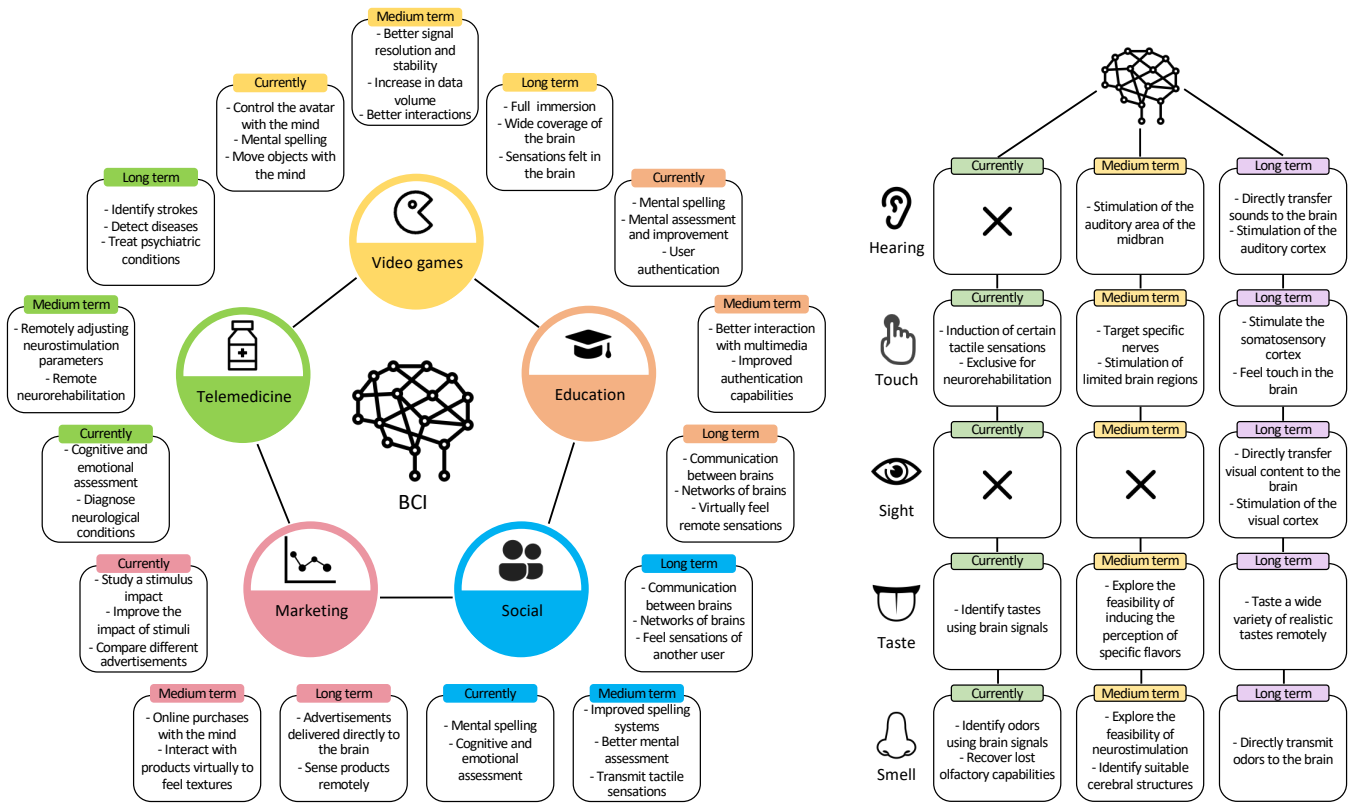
Medium term
- Better signal resolution and stability
- Increase in data volume
- Better interactions

Currently
- Control the avatar with the mind
- Mental spelling
- Move objects with the mind

Long term
- Full immersion
- Wide coverage of the brain
- Sensations felt in the brain

Long term
- Identify strokes
- Detect diseases
- Treat psychiatric conditions

Video games

Currently
- Mental spelling
- Mental assessment and improvement
- User authentication

Medium term
- Remotely adjusting neurostimulation parameters
- Remote neurorehabilitation

Telemedicine

Education

Medium term
- Better interaction with multimedia
- Improved authentication capabilities

Currently
- Cognitive and emotional assessment
- Diagnose neurological conditions

BCI

Long term
- Communication between brains
- Networks of brains
- Virtually feel remote sensations

Currently
- Study a stimulus impact
- Improve the impact of stimuli
- Compare different advertisements

Marketing

Social

Long term
- Communication between brains
- Networks of brains
- Feel sensations of another user

Medium term
- Online purchases with the mind
- Interact with products virtually to feel textures

Long term
- Advertisements delivered directly to the brain
- Sense products remotely

Currently
- Mental spelling
- Cognitive and emotional assessment

Medium term
- Improved spelling systems
- Better mental assessment
- Transmit tactile sensations

Hearing
Currently
×
Medium term
- Stimulation of the auditory area of the midbran
Long term
- Directly transfer sounds to the brain
- Stimulation of the auditory cortex

Touch
Currently
- Induction of certain tactile sensations
- Exclusive for neurorehabilitation
Medium term
- Target specific nerves
- Stimulation of limited brain regions
Long term
- Stimulate the somatosensory cortex
- Feel touch in the brain

Sight
Currently
×
Medium term
×
Long term
- Directly transfer visual content to the brain
- Stimulation of the visual cortex

Taste
Currently
- Identify tastes using brain signals
Medium term
- Explore the feasibility of inducing the perception of specific flavors
Long term
- Taste a wide variety of realistic tastes remotely

Smell
Currently
- Identify odors using brain signals
- Recover lost olfactory capabilities
Medium term
- Explore the feasibility of neurostimulation
- Identify suitable cerebral structures
Long term
- Directly transmit odors to the brain